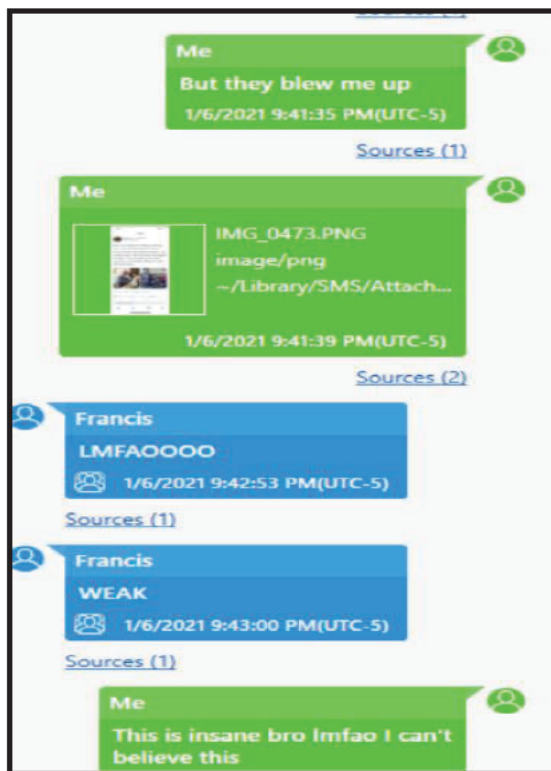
Sources (1)

Me
But they blew me up
1/6/2021 9:41:35 PM(UTC-5)
Sources (1)

Me
IMG_0473.PNG
image/png
~/Library/SMS/Attach...
1/6/2021 9:41:39 PM(UTC-5)
Sources (2)

Francis
LMFAOOOO
1/6/2021 9:42:53 PM(UTC-5)
Sources (1)

Francis
WEAK
1/6/2021 9:43:00 PM(UTC-5)
Sources (1)

Me
This is insane bro lmfao I can't believe this